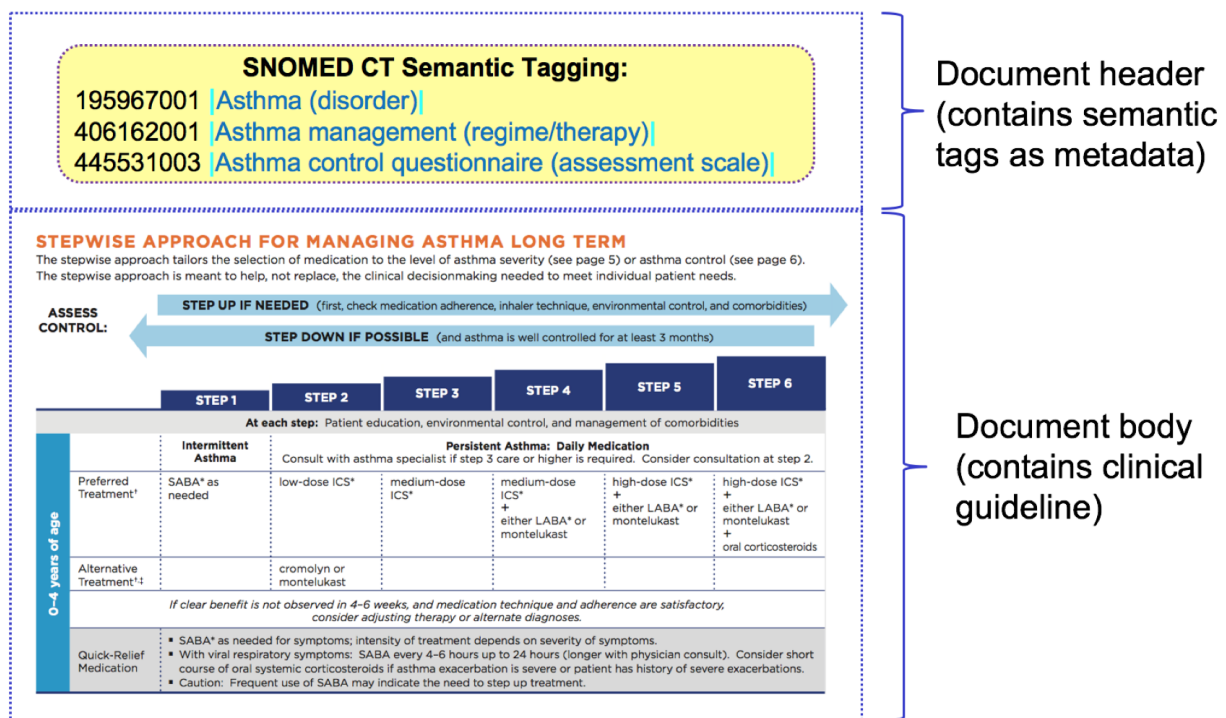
SNOMED CT Semantic Tagging:
195967001 |Asthma (disorder)|
406162001 |Asthma management (regime/therapy)|
445531003 |Asthma control questionnaire (assessment scale)|

Document header (contains semantic tags as metadata)

STEPWISE APPROACH FOR MANAGING ASTHMA LONG TERM
The stepwise approach tailors the selection of medication to the level of asthma severity (see page 5) or asthma control (see page 6). The stepwise approach is meant to help, not replace, the clinical decisionmaking needed to meet individual patient needs.

ASSESS CONTROL:

STEP UP IF NEEDED (first, check medication adherence, inhaler technique, environmental control, and comorbidities)

STEP DOWN IF POSSIBLE (and asthma is well controlled for at least 3 months)

STEP 1 STEP 2 STEP 3 STEP 4 STEP 5 STEP 6

At each step: Patient education, environmental control, and management of comorbidities

0–4 years of age

| | Intermittent Asthma | Persistent Asthma: Daily Medication Consult with asthma specialist if step 3 care or higher is required. Consider consultation at step 2. | | | | |
|---|---|---|---|---|---|---|
| Preferred Treatment† | SABA* as needed | low-dose ICS* | medium-dose ICS* | medium-dose ICS* + either LABA* or montelukast | high-dose ICS* + either LABA* or montelukast | high-dose ICS* + either LABA* or montelukast + oral corticosteroids |
| Alternative Treatment†‡ | | cromolyn or montelukast | | | | |

If clear benefit is not observed in 4–6 weeks, and medication technique and adherence are satisfactory, consider adjusting therapy or alternate diagnoses.

Quick-Relief Medication
▪ SABA* as needed for symptoms; intensity of treatment depends on severity of symptoms.
▪ With viral respiratory symptoms: SABA every 4–6 hours up to 24 hours (longer with physician consult). Consider short course of oral systemic corticosteroids if asthma exacerbation is severe or patient has history of severe exacerbations.
▪ Caution: Frequent use of SABA may indicate the need to step up treatment.

Document body (contains clinical guideline)